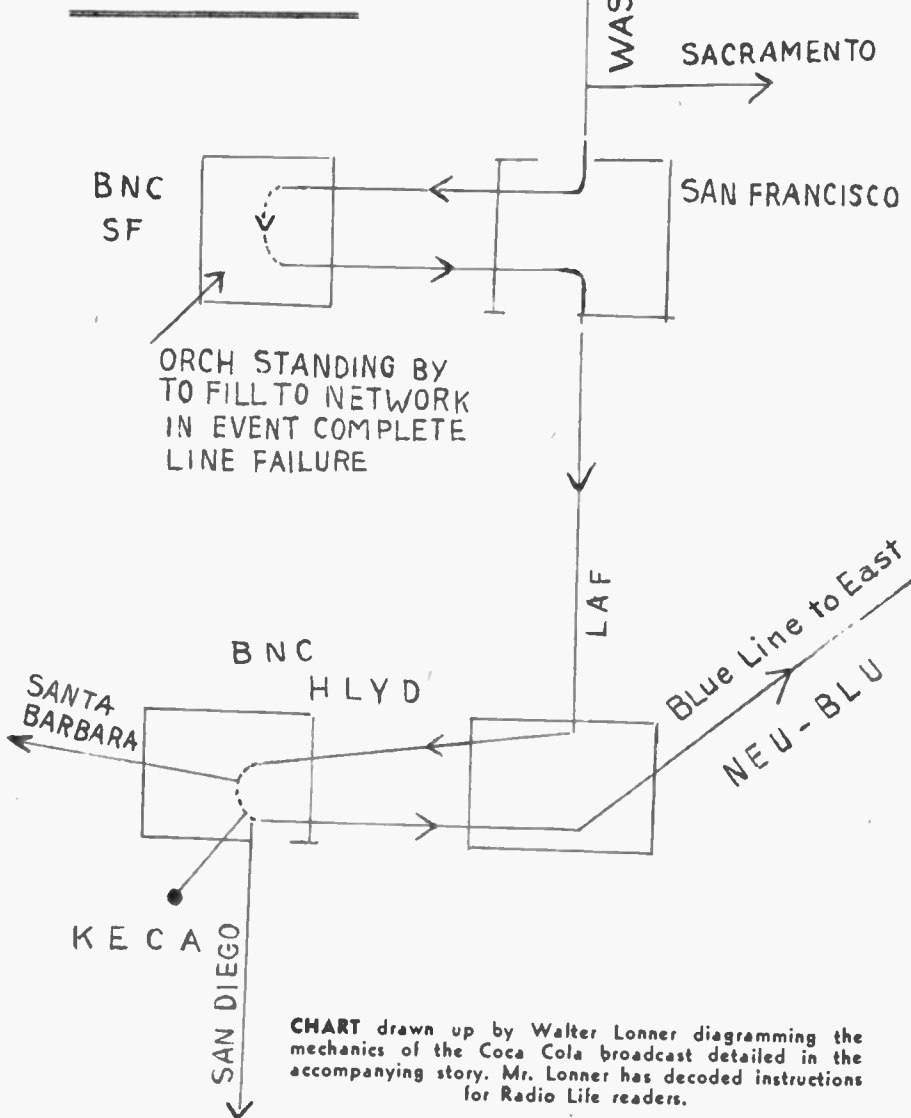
WAS

SACRAMENTO

BNC SF

SAN FRANCISCO

ORCH STANDING BY TO FILL TO NETWORK IN EVENT COMPLETE LINE FAILURE

LAF

Blue Line to East

BNC HLYD

SANTA BARBARA

NEU-BLU

KECA

SAN DIEGO

CHART drawn up by Walter Lonner diagramming the mechanics of the Coca Cola broadcast detailed in the accompanying story. Mr. Lonner has decoded instructions for Radio Life readers.